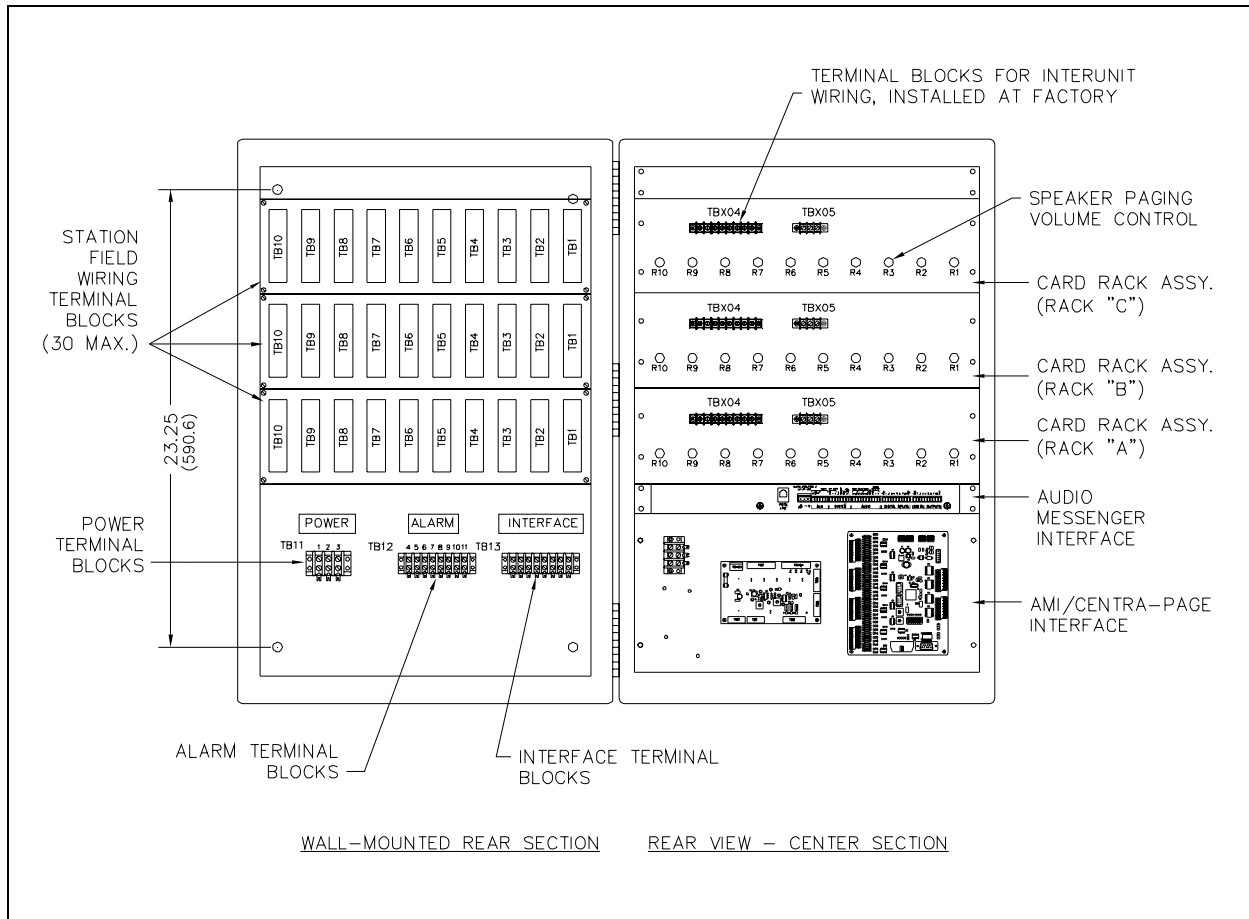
TERMINAL BLOCKS FOR INTERUNIT WIRING, INSTALLED AT FACTORY

SPEAKER PAGING VOLUME CONTROL

STATION FIELD WIRING TERMINAL BLOCKS (30 MAX.)

TB10 TB9 TB8 TB7 TB6 TB5 TB4 TB3 TB2 TB1

TB10 TB9 TB8 TB7 TB6 TB5 TB4 TB3 TB2 TB1

TB10 TB9 TB8 TB7 TB6 TB5 TB4 TB3 TB2 TB1

TBX04 TBX05

R10 R9 R8 R7 R6 R5 R4 R3 R2 R1

CARD RACK ASSY. (RACK "C")

TBX04 TBX05

R10 R9 R8 R7 R6 R5 R4 R3 R2 R1

CARD RACK ASSY. (RACK "B")

TBX04 TBX05

R10 R9 R8 R7 R6 R5 R4 R3 R2 R1

CARD RACK ASSY. (RACK "A")

23.25 (590.6)

AUDIO MESSENGER INTERFACE

POWER TERMINAL BLOCKS

POWER ALARM INTERFACE

TB11 1 2 3 TB12 4 5 6 7 8 9 10 11 TB13

AMI/CENTRA-PAGE INTERFACE

ALARM TERMINAL BLOCKS

INTERFACE TERMINAL BLOCKS

WALL-MOUNTED REAR SECTION

REAR VIEW – CENTER SECTION